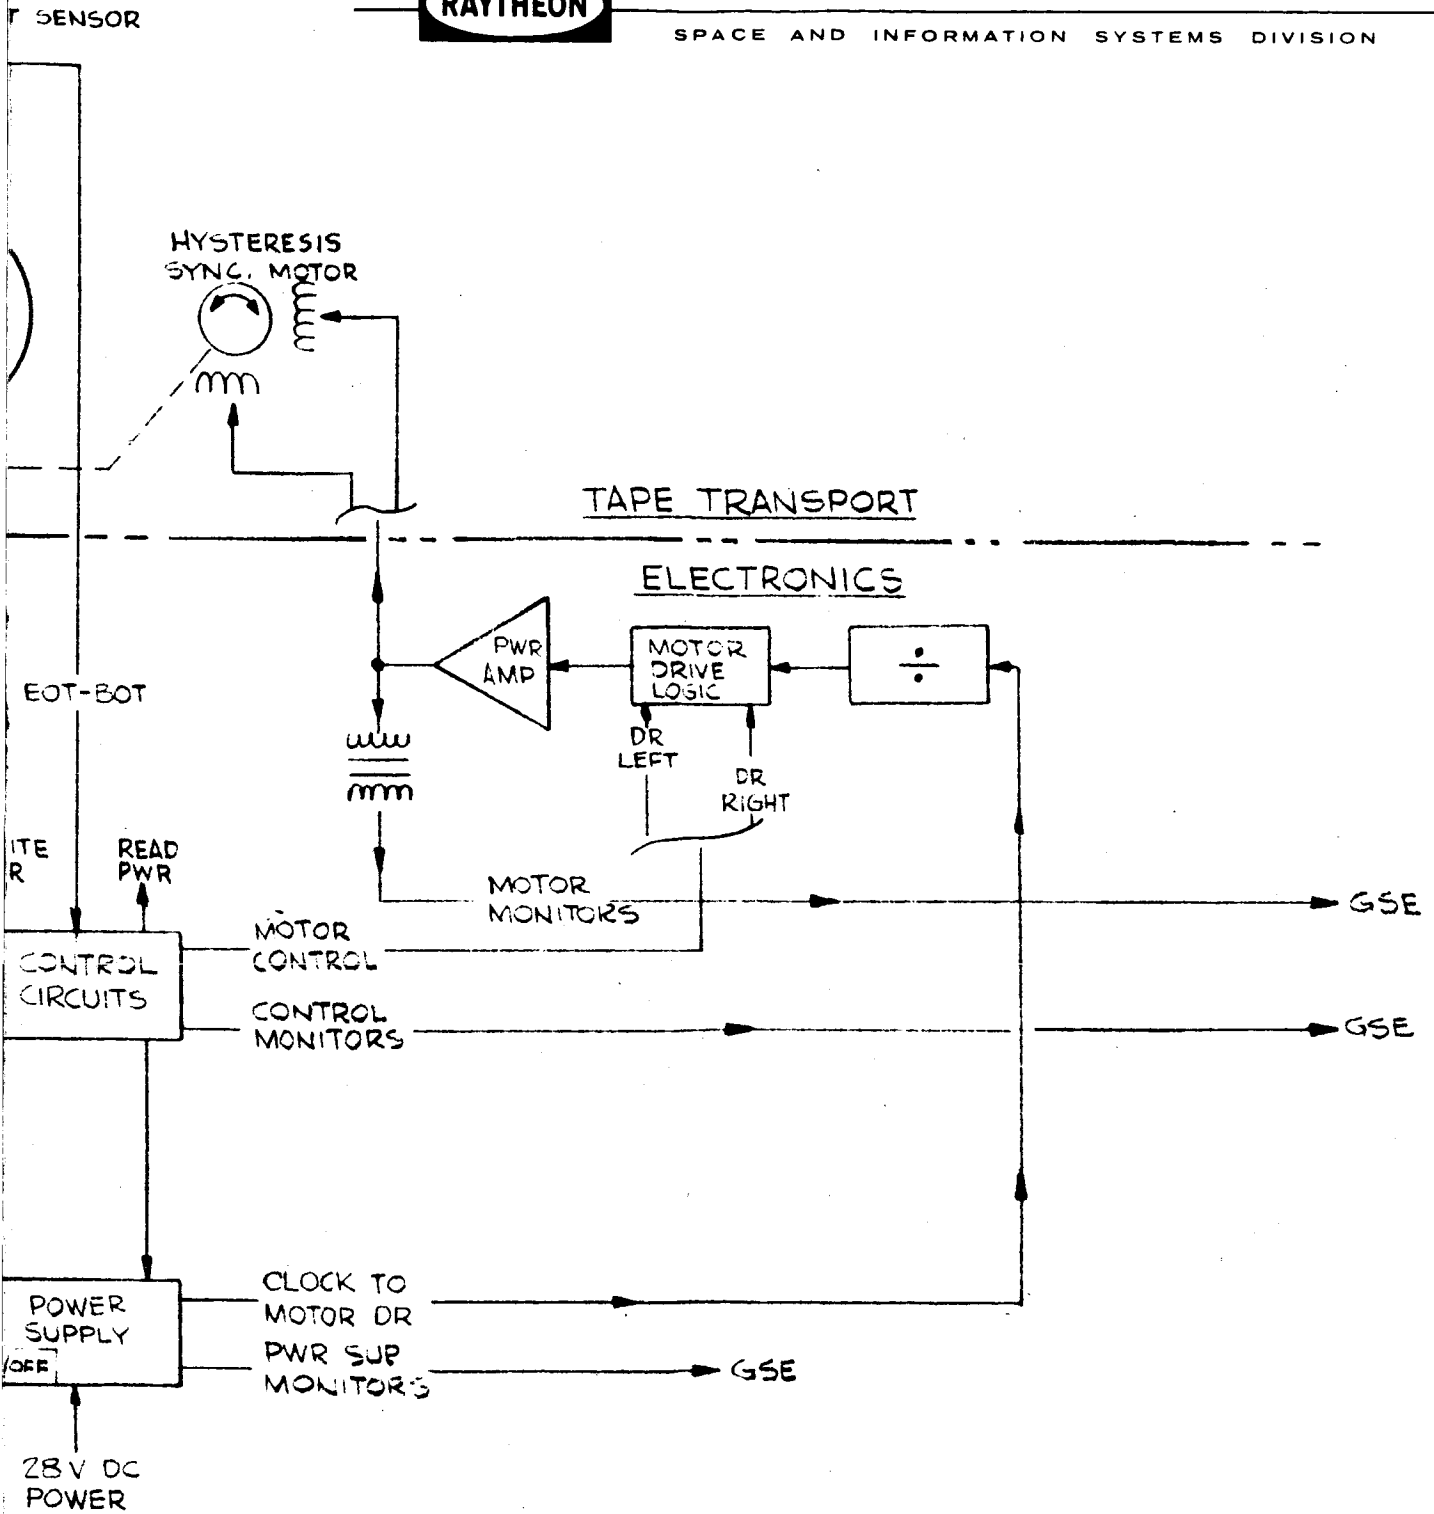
T SENSOR

RAYTHEON

SPACE AND INFORMATION SYSTEMS DIVISION

HYSTERESIS SYNC. MOTOR

TAPE TRANSPORT

ELECTRONICS

PWR AMP

MOTOR DRIVE LOGIC

$\div$

EOT-BOT

DR LEFT

DR RIGHT

ITE R

READ PWR

MOTOR MONITORS

GSE

CONTROL CIRCUITS

MOTOR CONTROL

CONTROL MONITORS

GSE

POWER SUPPLY

OFF

CLOCK TO MOTOR DR

PWR SUP MONITORS

GSE

28 V DC POWER